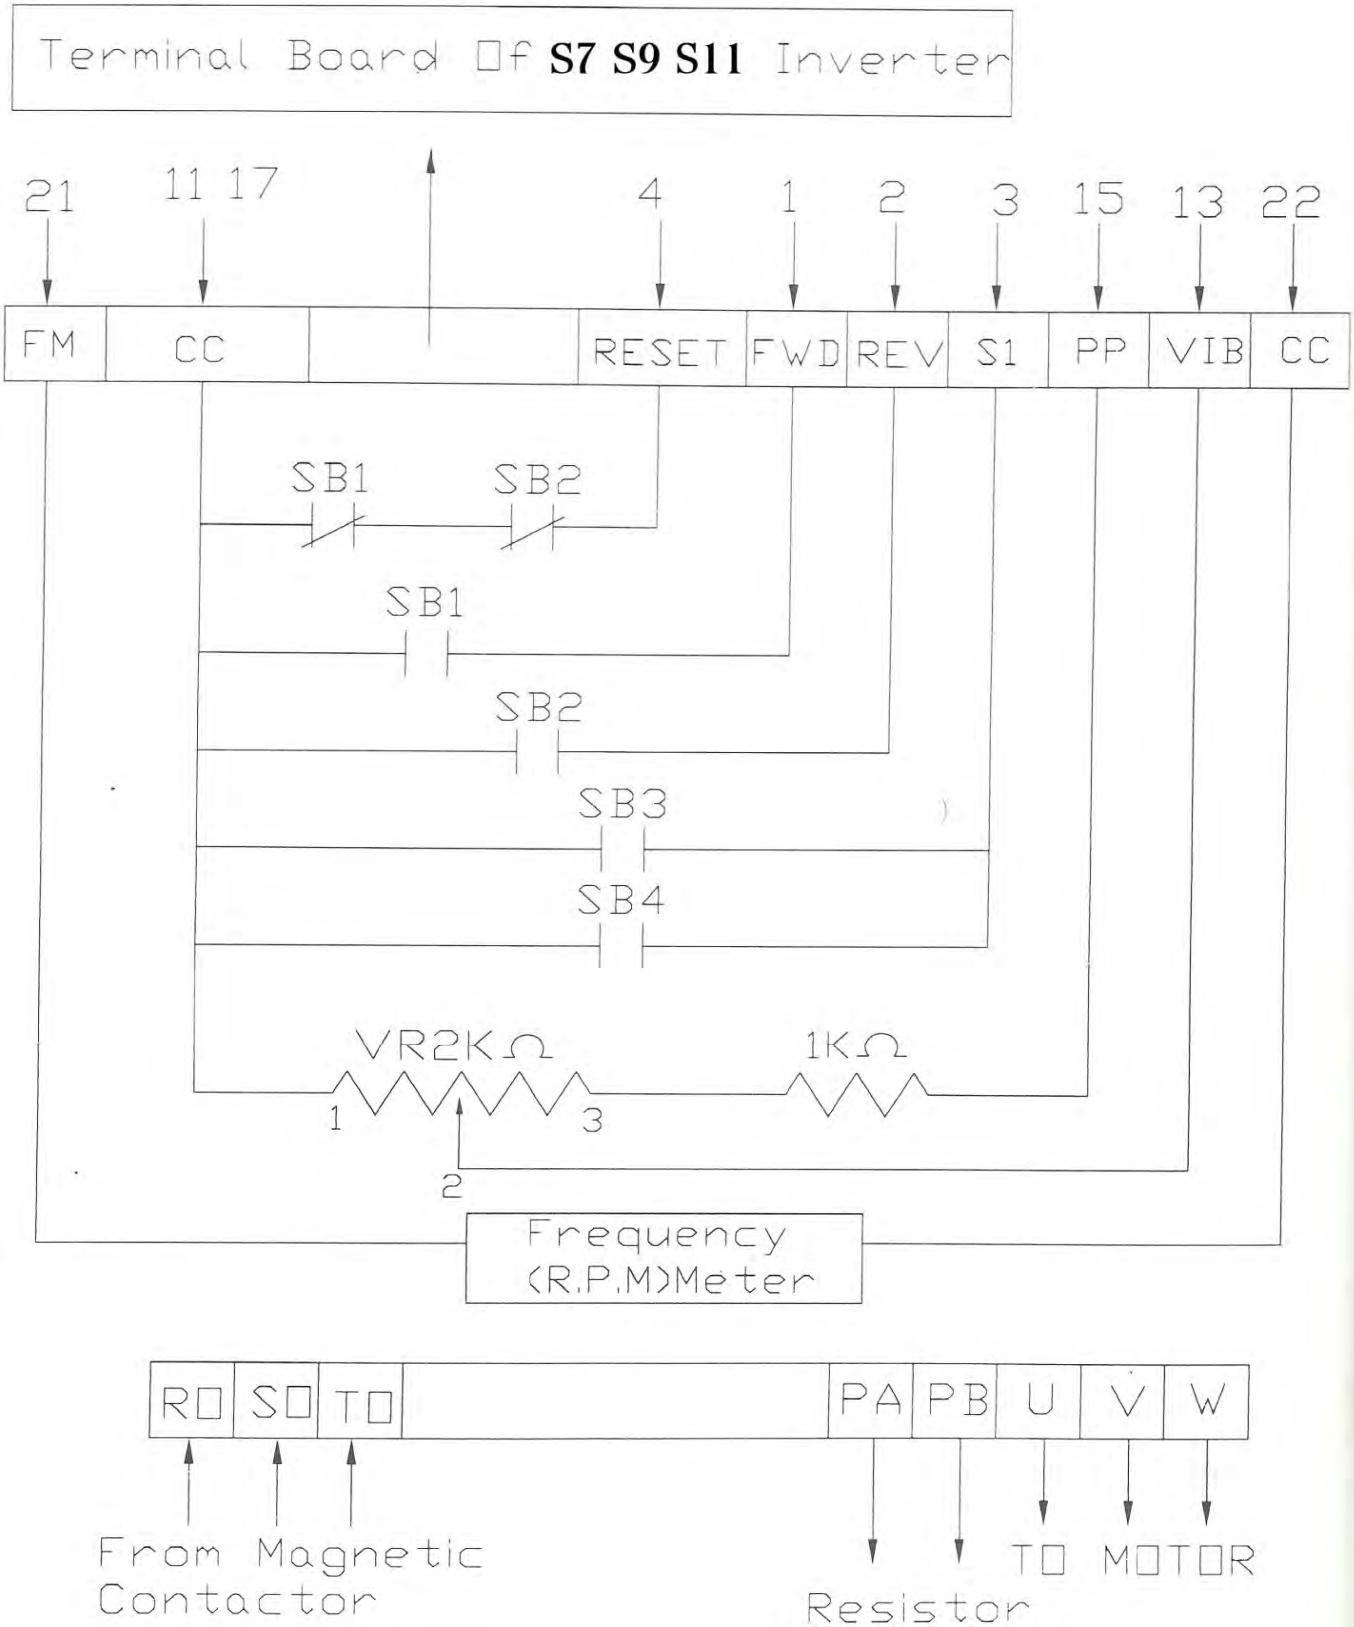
Terminal Board Of S7 S9 S11 Inverter

21 11 17 4 1 2 3 15 13 22

| FM | CC | | RESET | FWD | REV | S1 | PP | VIB | CC |
|---|---|---|---|---|---|---|---|---|---|

SB1 SB2

SB1

SB2

SB3

SB4

VR2K$\Omega$ 1K$\Omega$

1 3

2

Frequency (R.P.M)Meter

| RO | SO | TO | | PA | PB | U | V | W |
|---|---|---|---|---|---|---|---|---|

From Magnetic Contactor

Resistor

TO MOTOR